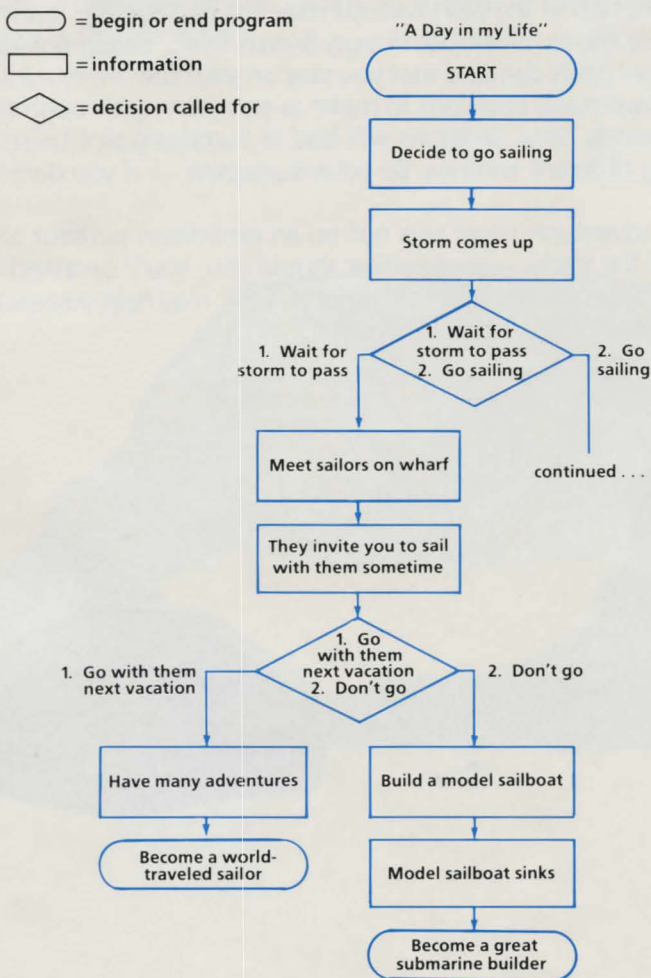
= begin or end program

= information

= decision called for

"A Day in my Life"

START

Decide to go sailing

Storm comes up

1. Wait for storm to pass
2. Go sailing

1. Wait for storm to pass

2. Go sailing

Meet sailors on wharf

continued . . .

They invite you to sail with them sometime

1. Go with them next vacation
2. Don't go

1. Go with them next vacation

2. Don't go

Have many adventures

Build a model sailboat

Become a world-traveled sailor

Model sailboat sinks

Become a great submarine builder